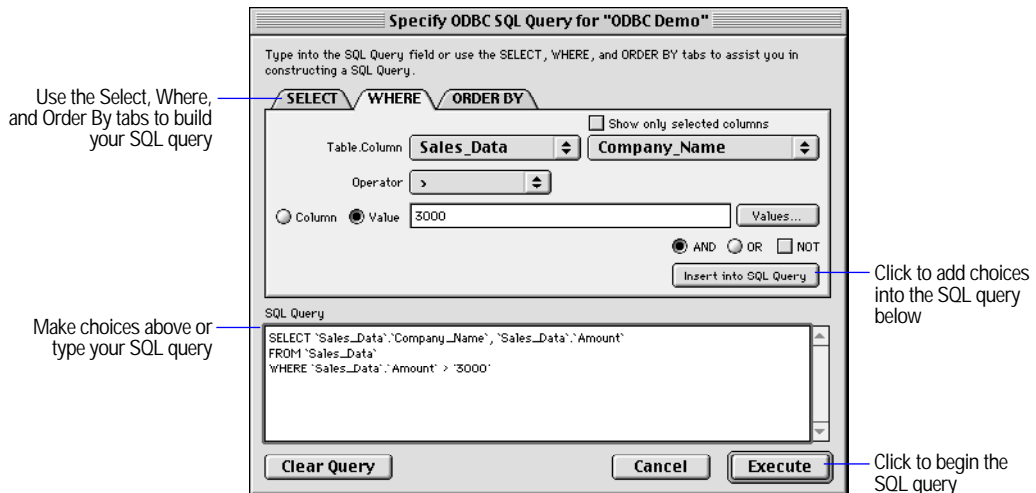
Specify ODBC SQL Query for "ODBC Demo"

Type into the SQL Query field or use the SELECT, WHERE, and ORDER BY tabs to assist you in constructing a SQL Query.

Use the Select, Where, and Order By tabs to build your SQL query

SELECT
WHERE
ORDER BY

Show only selected columns

Table.Column Sales_Data Company_Name

Operator >

Column Value 3000 Values...

AND OR NOT

Insert into SQL Query

Click to add choices into the SQL query below

SQL Query

Make choices above or type your SQL query

SELECT `Sales_Data`.`Company_Name`, `Sales_Data`.`Amount`
FROM `Sales_Data`
WHERE `Sales_Data`.`Amount` > '3000'

Clear Query
Cancel
Execute

Click to begin the SQL query